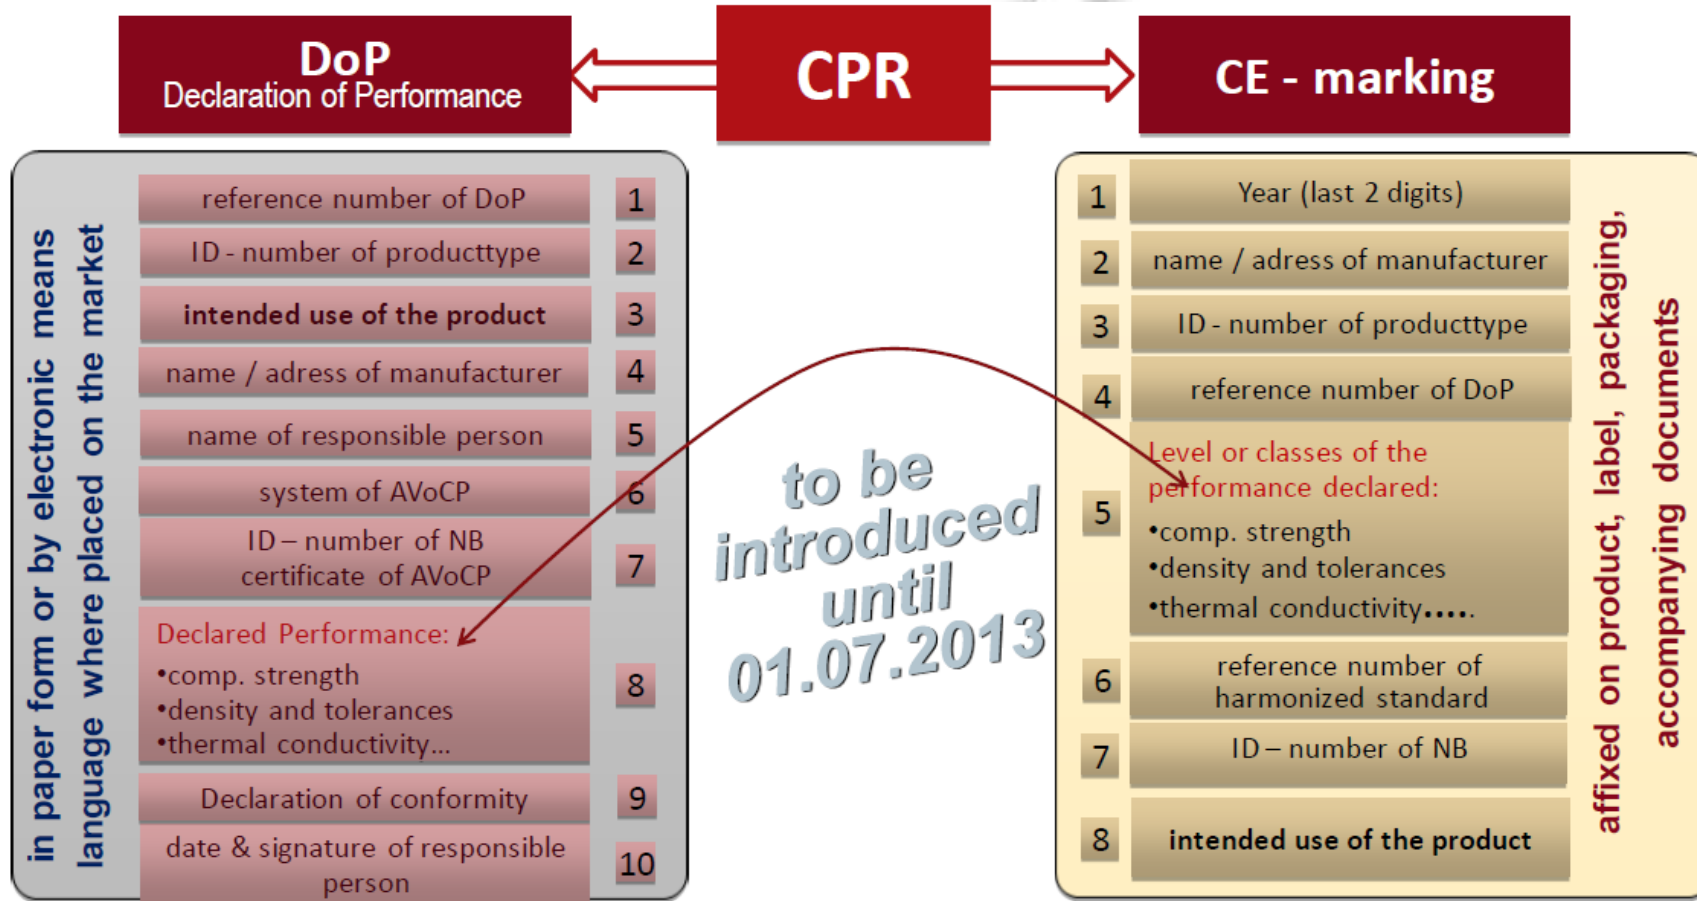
DoP
Declaration of Performance

CPR

CE - marking

in paper form or by electronic means
language where placed on the market

reference number of DoP | 1
ID - number of producttype | 2
intended use of the product | 3
name / adress of manufacturer | 4
name of responsible person | 5
system of AVoCP | 6
ID – number of NB certificate of AVoCP | 7
Declared Performance:
•comp. strength
•density and tolerances
•thermal conductivity… | 8
Declaration of conformity | 9
date & signature of responsible person | 10

to be introduced until 01.07.2013

1 | Year (last 2 digits)
2 | name / adress of manufacturer
3 | ID - number of producttype
4 | reference number of DoP
5 | Level or classes of the performance declared:
•comp. strength
•density and tolerances
•thermal conductivity….
6 | reference number of harmonized standard
7 | ID – number of NB
8 | intended use of the product

affixed on product, label, packaging,
accompanying documents